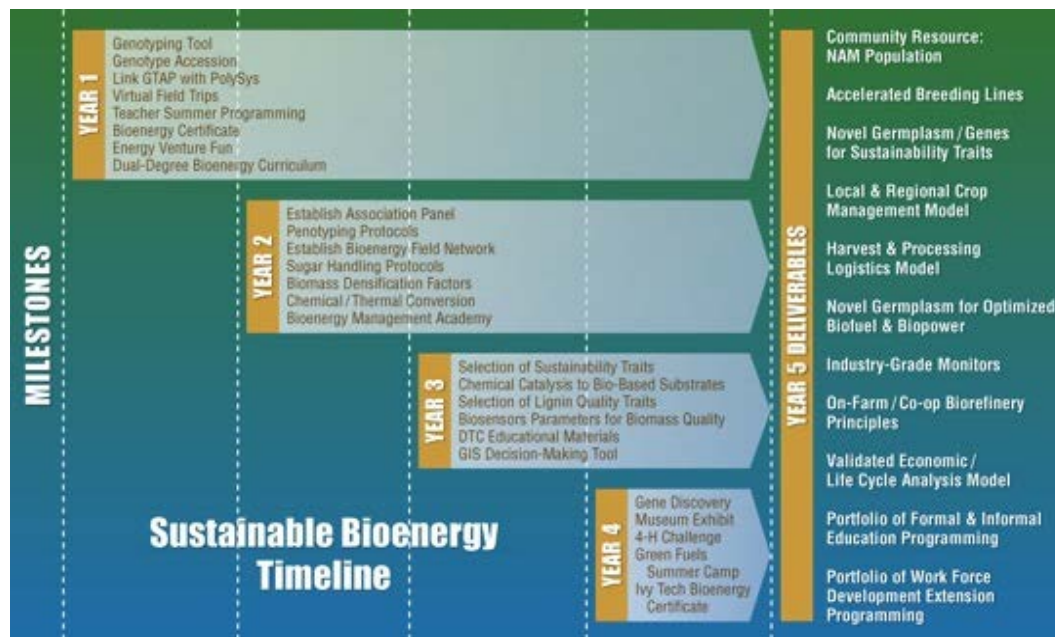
MILESTONES

YEAR 1
Genotyping Tool
Genotype Accession
Link GTAP with PolySys
Virtual Field Trips
Teacher Summer Programming
Bioenergy Certificate
Energy Venture Fun
Dual-Degree Bioenergy Curriculum

YEAR 2
Establish Association Panel
Penotyping Protocols
Establish Bioenergy Field Network
Sugar Handling Protocols
Biomass Densification Factors
Chemical / Thermal Conversion
Bioenergy Management Academy

YEAR 3
Selection of Sustainability Traits
Chemical Catalysis to Bio-Based Substrates
Selection of Lignin Quality Traits
Biosensors Parameters for Biomass Quality
DTC Educational Materials
GIS Decision-Making Tool

YEAR 4
Gene Discovery
Museum Exhibit
4-H Challenge
Green Fuels Summer Camp
Ivy Tech Bioenergy Certificate

Sustainable Bioenergy Timeline

YEAR 5 DELIVERABLES

Community Resource: NAM Population

Accelerated Breeding Lines

Novel Germplasm / Genes for Sustainability Traits

Local & Regional Crop Management Model

Harvest & Processing Logistics Model

Novel Germplasm for Optimized Biofuel & Biopower

Industry-Grade Monitors

On-Farm / Co-op Biorefinery Principles

Validated Economic / Life Cycle Analysis Model

Portfolio of Formal & Informal Education Programming

Portfolio of Work Force Development Extension Programming